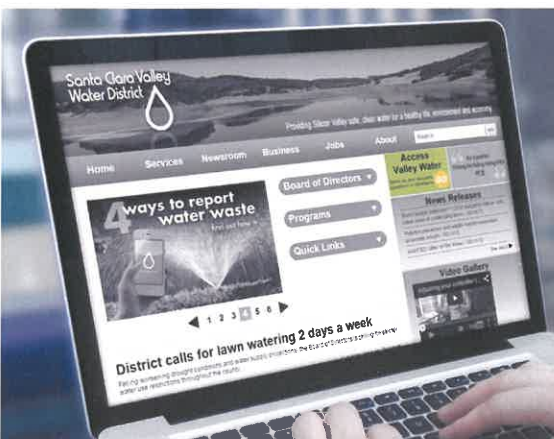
Santa Clara Valley Water District

Providing Silicon Valley safe, clean water for a healthy life, environment and economy

Home Services Newsroom Business Jobs About

4 ways to report water waste

1 2 3 4 5 6

Board of Directors

Programs

Quick Links

Access Valley Water

News Releases

Video Gallery

District calls for lawn watering 2 days a week

Facing worsening drought conditions and water supply projections, the Board of Directors is calling for greater water use restrictions throughout the county.